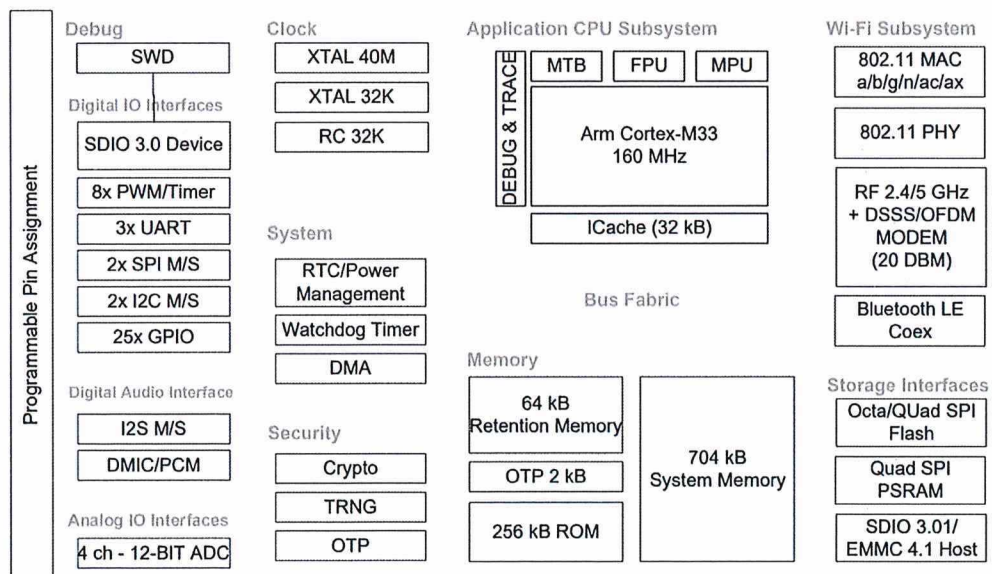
Programmable Pin Assignment

Debug

SWD

Digital IO Interfaces

SDIO 3.0 Device

8x PWM/Timer

3x UART

2x SPI M/S

2x I2C M/S

25x GPIO

Digital Audio Interface

I2S M/S

DMIC/PCM

Analog IO Interfaces

4 ch - 12-BIT ADC

Clock

XTAL 40M

XTAL 32K

RC 32K

System

RTC/Power Management

Watchdog Timer

DMA

Security

Crypto

TRNG

OTP

Application CPU Subsystem

DEBUG & TRACE

MTB

FPU

MPU

Arm Cortex-M33
160 MHz

ICache (32 kB)

Bus Fabric

Memory

64 kB
Retention Memory

OTP 2 kB

256 kB ROM

704 kB
System Memory

Wi-Fi Subsystem

802.11 MAC
a/b/g/n/ac/ax

802.11 PHY

RF 2.4/5 GHz
+ DSSS/OFDM
MODEM
(20 DBM)

Bluetooth LE
Coex

Storage Interfaces

Octa/QUad SPI
Flash

Quad SPI
PSRAM

SDIO 3.01/
EMMC 4.1 Host